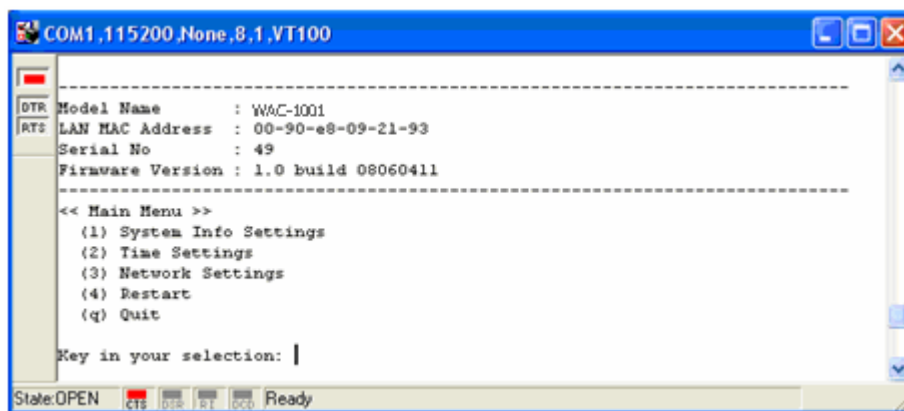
COM1,115200,None,8,1,VT100

DTR
RTS

------------------------------------------------------------------------
Model Name : WAC-1001
LAN MAC Address : 00-90-e8-09-21-93
Serial No : 49
Firmware Version : 1.0 build 08060411
------------------------------------------------------------------------
<< Main Menu >>
(1) System Info Settings
(2) Time Settings
(3) Network Settings
(4) Restart
(q) Quit

Key in your selection:

State:OPEN CTS DSR RI DCD Ready